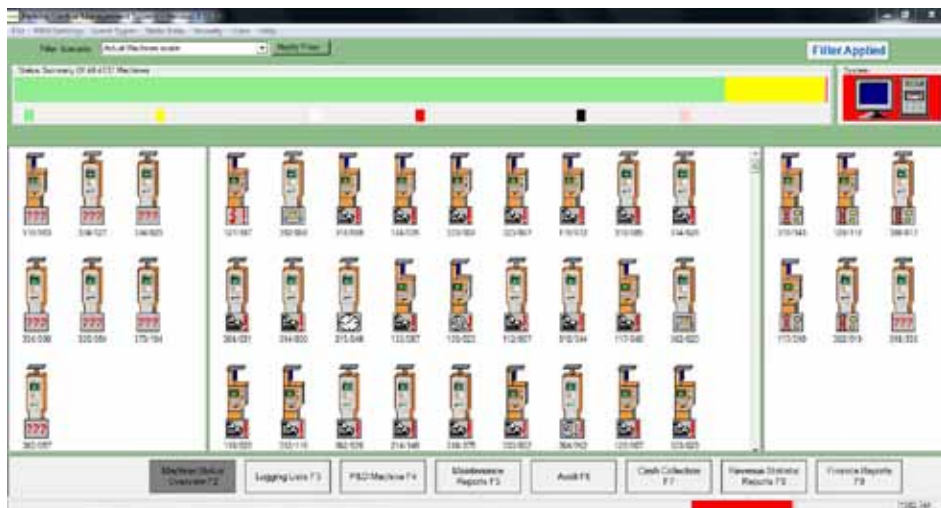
Filter Scenario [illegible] Modify Filter

Filter Applied

Status Summary Of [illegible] Machines

System

Machines Status Overview F2

Logging Lists F3

P&D Machine F4

Maintenance Reports F5

Audit F6

Cash Collection F7

Revenue Statistic Reports F8

Finance Reports F9